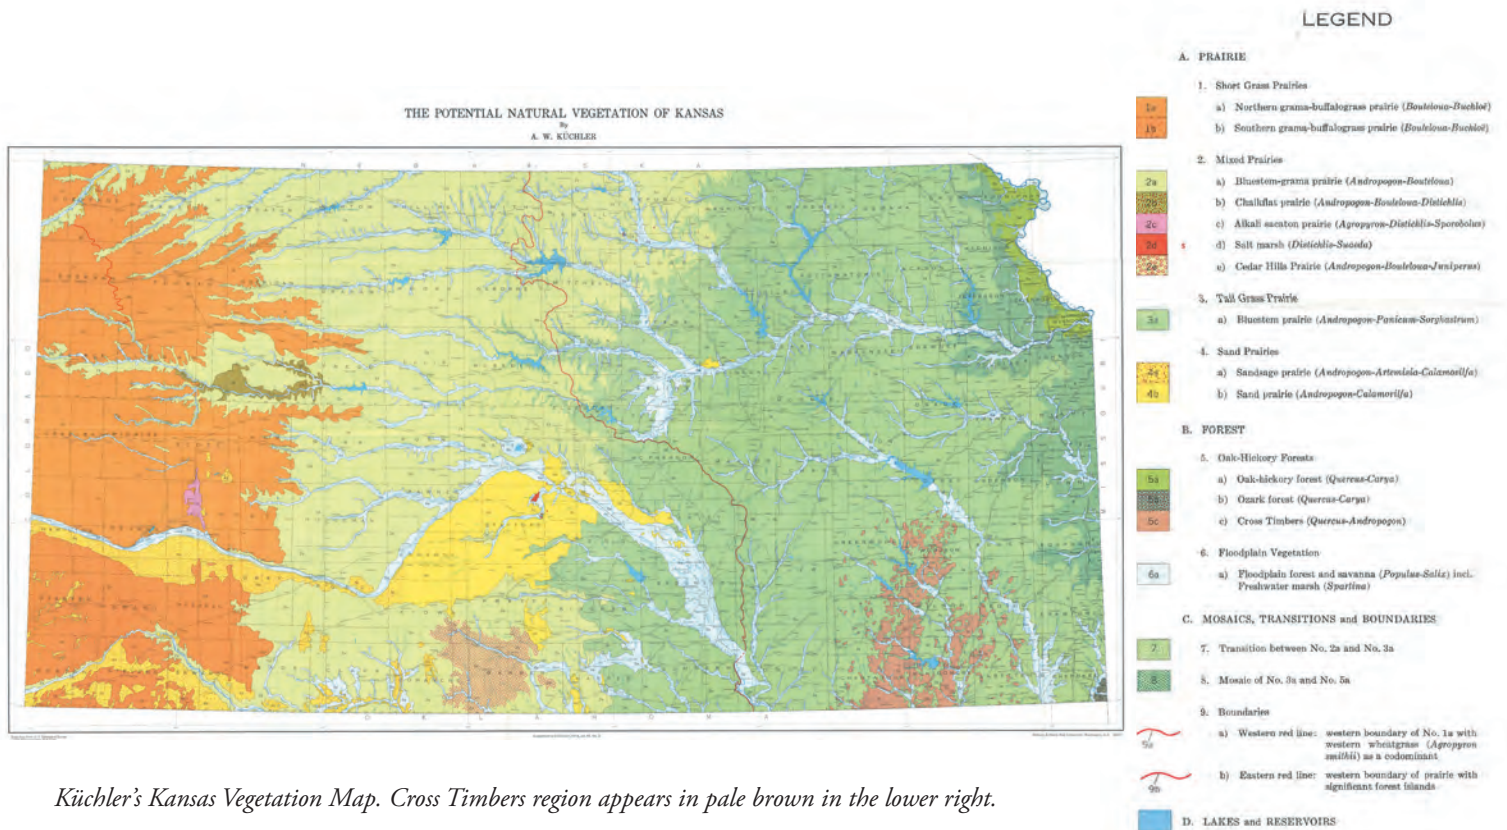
THE POTENTIAL NATURAL VEGETATION OF KANSAS
By
A. W. KÜCHLER

N E B R A S K A

O K L A H O M A

LEGEND

A. PRAIRIE

1. Short Grass Prairies

1a a) Northern grama-buffalograss prairie (Bouteloua-Buchloë)

1b b) Southern grama-buffalograss prairie (Bouteloua-Buchloë)

2. Mixed Prairies

2a a) Bluestem-grama prairie (Andropogon-Bouteloua)

2b b) Chalkflat prairie (Andropogon-Bouteloua-Distichlis)

2c c) Alkali sacaton prairie (Agropyron-Distichlis-Sporobolus)

2d d) Salt marsh (Distichlis-Suaeda)

2e e) Cedar Hills Prairie (Andropogon-Bouteloua-Juniperus)

3. Tall Grass Prairie

3a a) Bluestem prairie (Andropogon-Panicum-Sorghastrum)

4. Sand Prairies

4a a) Sandsage prairie (Andropogon-Artemisia-Calamovilfa)

4b b) Sand prairie (Andropogon-Calamovilfa)

B. FOREST

5. Oak-Hickory Forests

5a a) Oak-hickory forest (Quercus-Carya)

5b b) Ozark forest (Quercus-Carya)

5c c) Cross Timbers (Quercus-Andropogon)

6. Floodplain Vegetation

6a a) Floodplain forest and savanna (Populus-Salix) incl. Freshwater marsh (Spartina)

C. MOSAICS, TRANSITIONS and BOUNDARIES

7 7. Transition between No. 2a and No. 3a

8 8. Mosaic of No. 3a and No. 5a

9. Boundaries

9a a) Western red line: western boundary of No. 1a with western wheatgrass (Agropyron smithii) as a codominant

9b b) Eastern red line: western boundary of prairie with significant forest islands

D. LAKES and RESERVOIRS

Küchler's Kansas Vegetation Map. Cross Timbers region appears in pale brown in the lower right.